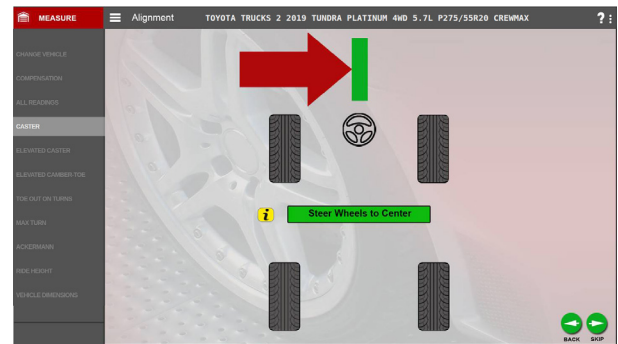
MEASURE

Alignment TOYOTA TRUCKS 2 2019 TUNDRA PLATINUM 4WD 5.7L P275/55R20 CREWMAX

?

CHANGE VEHICLE
COMPENSATION
ALL READINGS
CASTER
ELEVATED CASTER
ELEVATED CAMBER-TOE
TOE OUT ON TURNS
MAX TURN
ACKERMANN
RIDE HEIGHT
VEHICLE DIMENSIONS

i

Steer Wheels to Center

BACK SKIP